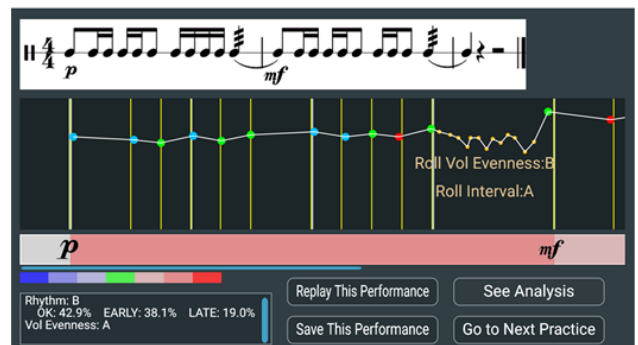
$\frac{4}{4}$ p mf

Roll Vol Evenness:B

Roll Interval:A

p mf

Rhythm: B
OK: 42.9% EARLY: 38.1% LATE: 19.0%
Vol Evenness: A

Replay This Performance

See Analysis

Save This Performance

Go to Next Practice